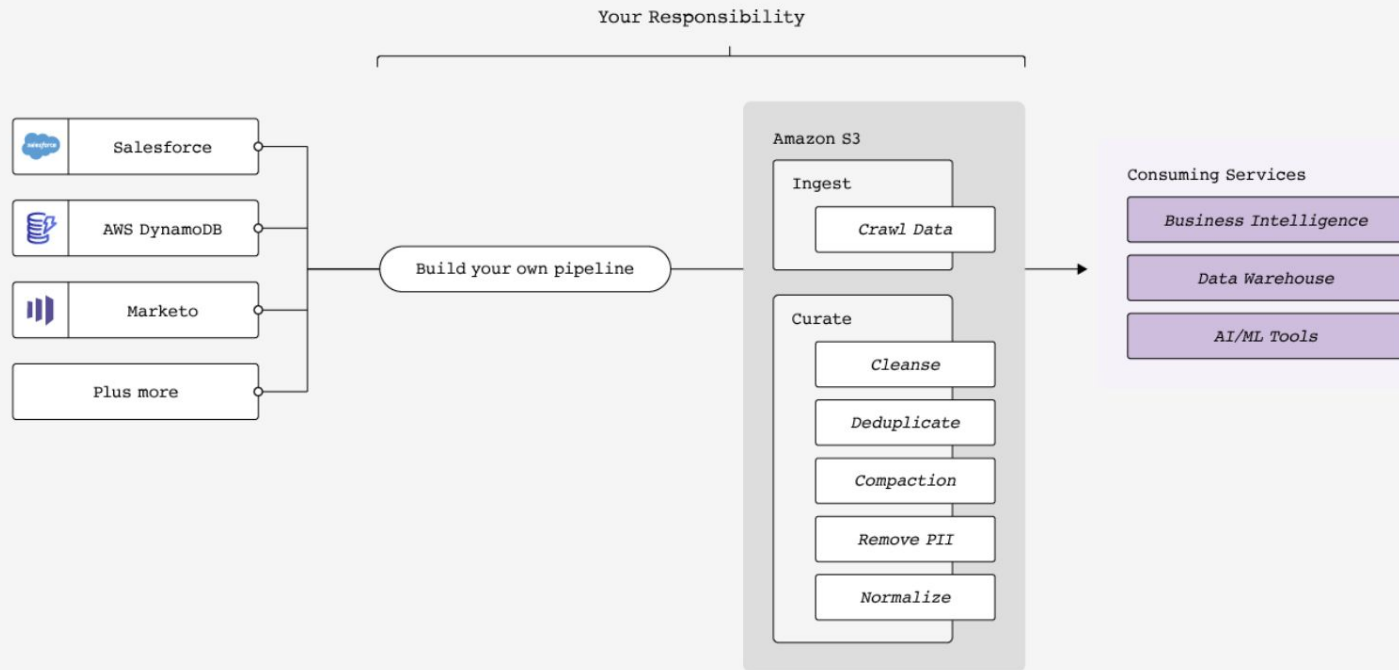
Your Responsibility

salesforce

Salesforce

AWS DynamoDB

Marketo

Plus more

Build your own pipeline

Amazon S3

Ingest

Crawl Data

Curate

Cleanse

Deduplicate

Compaction

Remove PII

Normalize

Consuming Services

Business Intelligence

Data Warehouse

AI/ML Tools